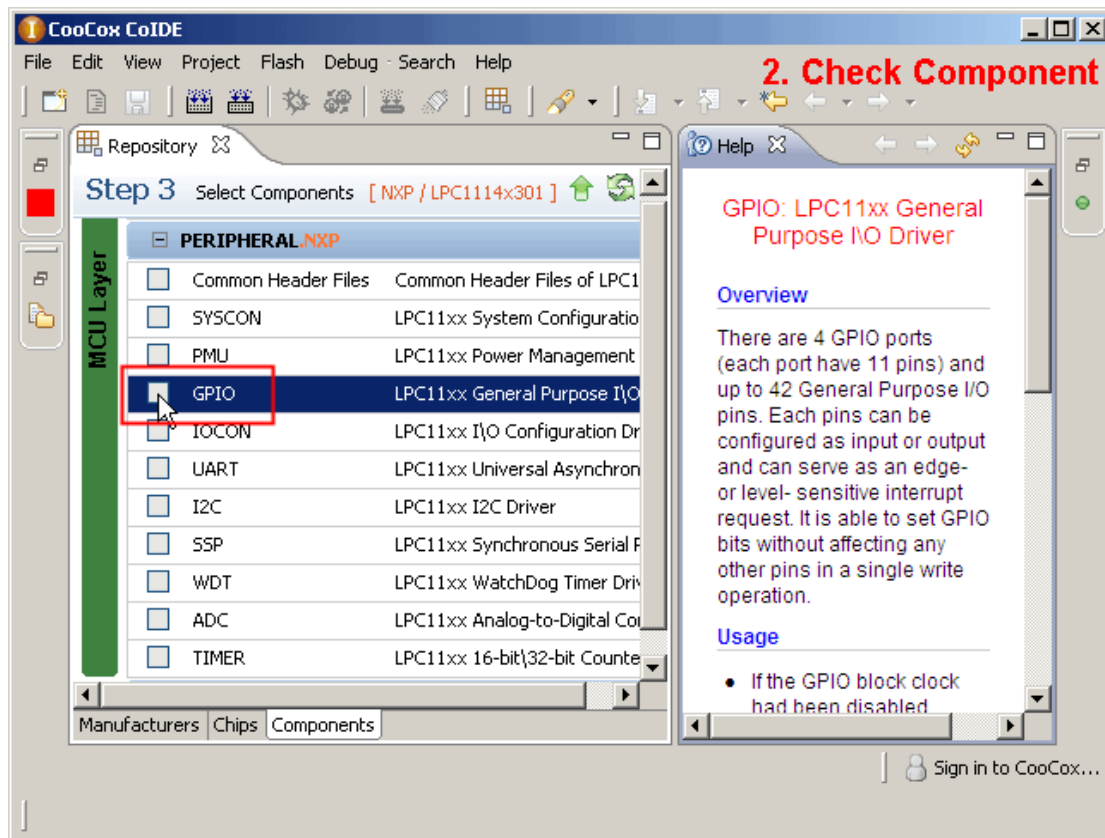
CooCox CoIDE

File Edit View Project Flash Debug Search Help

2. Check Component

Repository

Step 3 Select Components [ NXP / LPC1114x301 ]

MCU Layer

PERIPHERAL.NXP

| | | |
|---|---|---|
| ☐ | Common Header Files | Common Header Files of LPC1 |
| ☐ | SYSCON | LPC11xx System Configuratio |
| ☐ | PMU | LPC11xx Power Management |
| ☐ | GPIO | LPC11xx General Purpose I\O |
| ☐ | IOCON | LPC11xx I\O Configuration Dr |
| ☐ | UART | LPC11xx Universal Asynchron |
| ☐ | I2C | LPC11xx I2C Driver |
| ☐ | SSP | LPC11xx Synchronous Serial P |
| ☐ | WDT | LPC11xx WatchDog Timer Driv |
| ☐ | ADC | LPC11xx Analog-to-Digital Co |
| ☐ | TIMER | LPC11xx 16-bit\32-bit Counte |

Manufacturers Chips Components

Help

GPIO: LPC11xx General Purpose I\O Driver

Overview

There are 4 GPIO ports (each port have 11 pins) and up to 42 General Purpose I/O pins. Each pins can be configured as input or output and can serve as an edge- or level- sensitive interrupt request. It is able to set GPIO bits without affecting any other pins in a single write operation.

Usage

• If the GPIO block clock had been disabled

Sign in to CooCox...